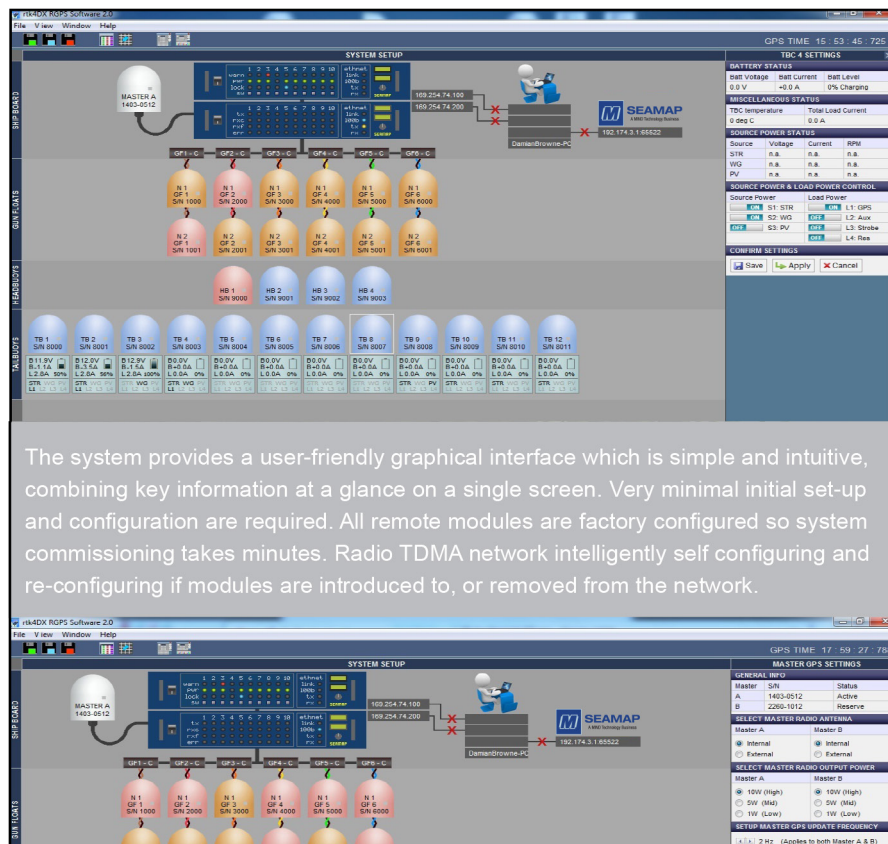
rtk4DX RGPS Software 2.0
File View Window Help
GPS TIME 15 : 53 : 45 : 725
SYSTEM SETUP
SHIP BOARD
MASTER A
1403-0512
warn
pwr
lock
1 2 3 4 5 6 7 8 9 10
ethnet
link
100b
tx
rx
SEAMAP
169.254.74.100
169.254.74.200
DamianBrowne-PC
192.174.3.1:65522
SEAMAP
GUN FLOATS
GF1 - C
GF2 - C
GF3 - C
GF4 - C
GF5 - C
GF6 - C
N 1 GF 1 S/N 1000
N 1 GF 2 S/N 2000
N 1 GF 3 S/N 3000
N 1 GF 4 S/N 4000
N 1 GF 5 S/N 5000
N 1 GF 6 S/N 6000
N 2 GF 1 S/N 1001
N 2 GF 2 S/N 2001
N 2 GF 3 S/N 3001
N 2 GF 4 S/N 4001
N 2 GF 5 S/N 5001
N 2 GF 6 S/N 6001
HEADBUOYS
HB 1 S/N 9000
HB 2 S/N 9001
HB 3 S/N 9002
HB 4 S/N 9003
TAILBUOYS
TB 1 S/N 8000
TB 2 S/N 8001
TB 3 S/N 8002
TB 4 S/N 8003
TB 5 S/N 8004
TB 6 S/N 8005
TB 7 S/N 8006
TB 8 S/N 8007
TB 9 S/N 8008
TB 10 S/N 8009
TB 11 S/N 8010
TB 12 S/N 8011
B 11.9V B-1.1A L 2.0A 50%
B 12.0V B-3.5A L 2.0A 50%
B 12.9V B-1.5A L 2.0A 100%
B 0.0V B+0.0A L 0.0A 0%
STR WG PV
TBC 4 SETTINGS
BATTERY STATUS
| Batt Voltage | Batt Current | Batt Level |
|---|---|---|
| 0.0 V | +0.0 A | 0% Charging |
MISCELLANEOUS STATUS
| TBC temperature | Total Load Current |
|---|---|
| 0 deg C | 0.0 A |
SOURCE POWER STATUS
| Source | Voltage | Current | RPM |
|---|---|---|---|
| STR | n.a. | n.a. | n.a. |
| WG | n.a. | n.a. | n.a. |
| PV | n.a. | n.a. | n.a. |
SOURCE POWER & LOAD POWER CONTROL
Source Power
Load Power
ON S1: STR
ON L1: GPS
ON S2: WG
OFF L2: Aux
OFF S3: PV
OFF L3: Strobe
OFF L4: Res
CONFIRM SETTINGS
Save
Apply
Cancel

The system provides a user-friendly graphical interface which is simple and intuitive, combining key information at a glance on a single screen. Very minimal initial set-up and configuration are required. All remote modules are factory configured so system commissioning takes minutes. Radio TDMA network intelligently self configuring and re-configuring if modules are introduced to, or removed from the network.

rtk4DX RGPS Software 2.0
File View Window Help
GPS TIME 17 : 59 : 27 : 78
SYSTEM SETUP
MASTER A
1403-0512
169.254.74.100
169.254.74.200
DamianBrowne-PC
192.174.3.1:65522
SEAMAP
GF1 - C
GF2 - C
GF3 - C
GF4 - C
GF5 - C
GF6 - C
N 1 GF 1 S/N 1000
N 1 GF 2 S/N 2000
N 1 GF 3 S/N 3000
N 1 GF 4 S/N 4000
N 1 GF 5 S/N 5000
N 1 GF 6 S/N 6000
MASTER GPS SETTINGS
GENERAL INFO
| Master | S/N | Status |
|---|---|---|
| A | 1403-0512 | Active |
| B | 2260-1012 | Reserve |
SELECT MASTER RADIO ANTENNA
Master A
Master B
Internal
External
Internal
External
SELECT MASTER RADIO OUTPUT POWER
Master A
Master B
10W (High)
5W (Mid)
1W (Low)
10W (High)
5W (Mid)
1W (Low)
SETUP MASTER GPS UPDATE FREQUENCY
2 Hz (Applies to both Master A & B)